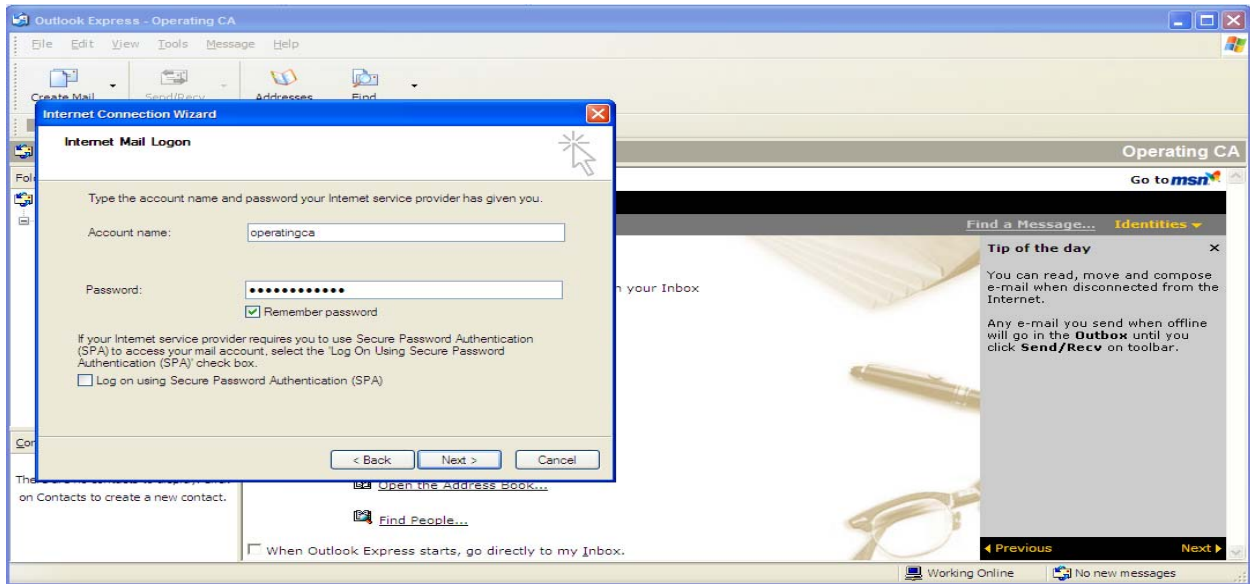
Outlook Express - Operating CA

File Edit View Tools Message Help

Create Mail Send/Recv Addresses Find

Internet Connection Wizard

Internet Mail Logon

Type the account name and password your Internet service provider has given you.

Account name: operatingca

Password: ••••••••••••

Remember password

If your Internet service provider requires you to use Secure Password Authentication (SPA) to access your mail account, select the 'Log On Using Secure Password Authentication (SPA)' check box.

Log on using Secure Password Authentication (SPA)

< Back Next > Cancel

Operating CA

Go to msn

Find a Message... Identities

Tip of the day

You can read, move and compose e-mail when disconnected from the Internet.

Any e-mail you send when offline will go in the Outbox until you click Send/Recv on toolbar.

n your Inbox

Open the Address Book...

Find People...

When Outlook Express starts, go directly to my Inbox.

on Contacts to create a new contact.

Previous Next

Working Online No new messages